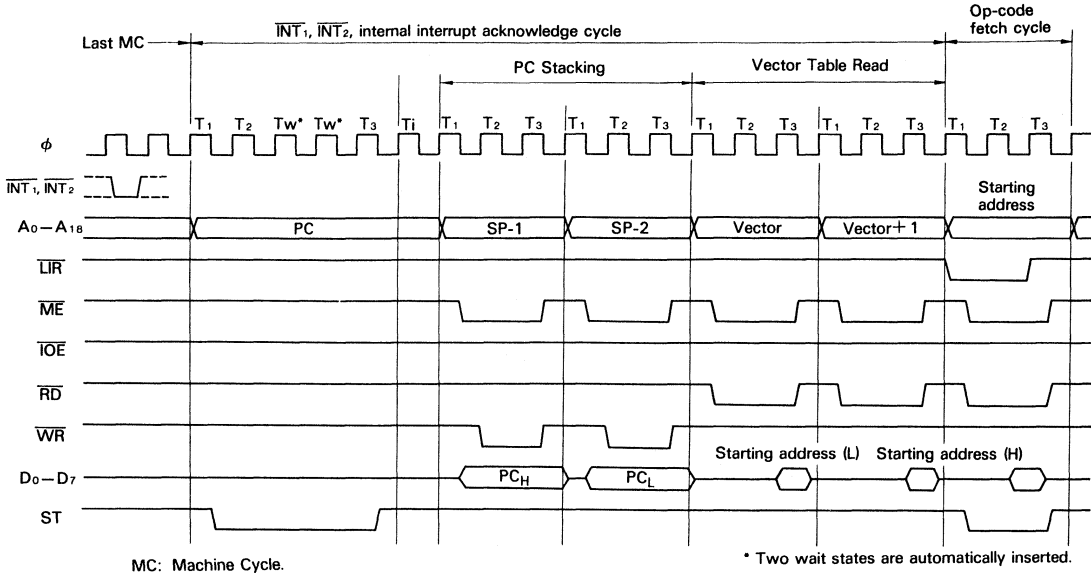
Last MC

$\overline{INT_1}$, $\overline{INT_2}$, internal interrupt acknowledge cycle

Op-code fetch cycle

PC Stacking

Vector Table Read

$T_1$ $T_2$ Tw* Tw* $T_3$ Ti $T_1$ $T_2$ $T_3$ $T_1$ $T_2$ $T_3$ $T_1$ $T_2$ $T_3$ $T_1$ $T_2$ $T_3$ $T_1$ $T_2$ $T_3$

$\phi$

$\overline{INT_1}$, $\overline{INT_2}$

Starting address

$A_0-A_{18}$

PC

SP-1

SP-2

Vector

Vector+1

$\overline{LIR}$

$\overline{ME}$

$\overline{IOE}$

$\overline{RD}$

$\overline{WR}$

Starting address (L) Starting address (H)

$D_0-D_7$

$PC_H$

$PC_L$

ST

MC: Machine Cycle.

* Two wait states are automatically inserted.